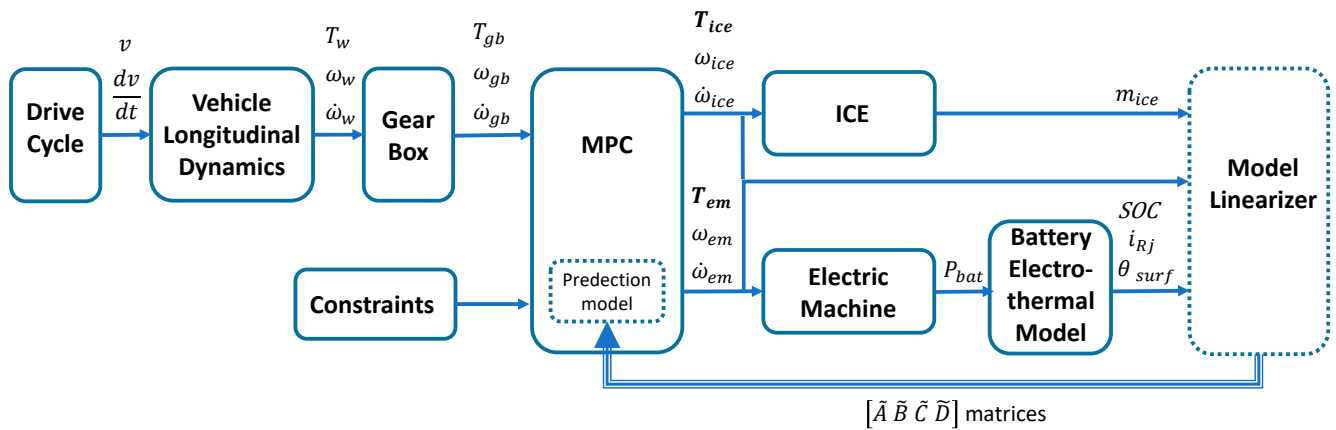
Drive Cycle

$v$

$\frac{dv}{dt}$

Vehicle Longitudinal Dynamics

$T_w$

$\omega_w$

$\dot{\omega}_w$

Gear Box

$T_{gb}$

$\omega_{gb}$

$\dot{\omega}_{gb}$

MPC

Predection model

Constraints

$\boldsymbol{T_{ice}}$

$\omega_{ice}$

$\dot{\omega}_{ice}$

$\boldsymbol{T_{em}}$

$\omega_{em}$

$\dot{\omega}_{em}$

ICE

$m_{ice}$

Electric Machine

$P_{bat}$

Battery Electro-thermal Model

$SOC$

$i_{Rj}$

$\theta_{surf}$

Model Linearizer

$\left[\tilde{A}\ \tilde{B}\ \tilde{C}\ \tilde{D}\right]$ matrices